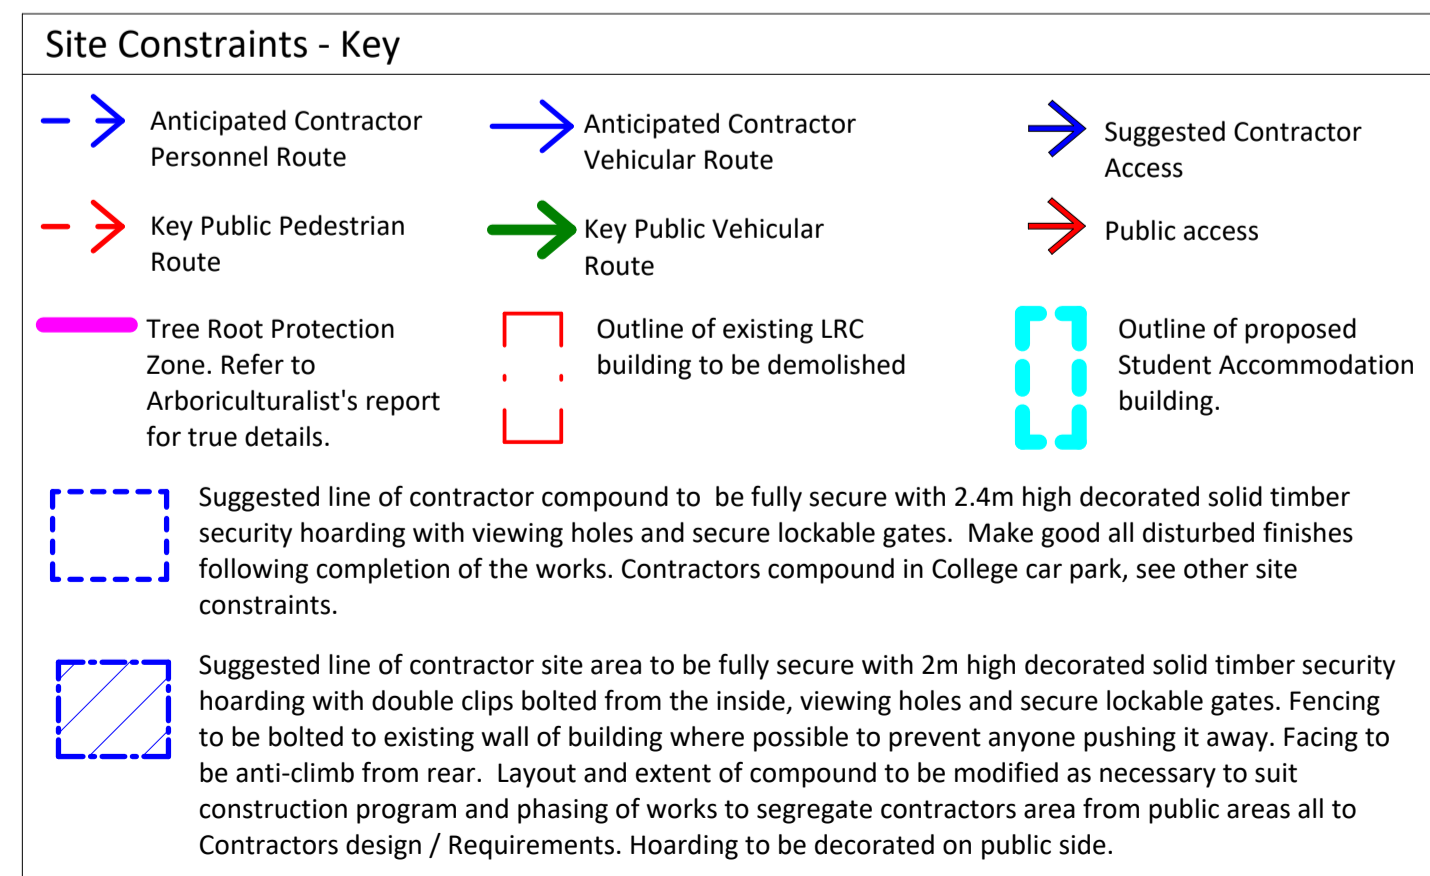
Site Constraints - Key

Anticipated Contractor Personnel Route

Anticipated Contractor Vehicular Route

Suggested Contractor Access

Key Public Pedestrian Route

Key Public Vehicular Route

Public access

Tree Root Protection Zone. Refer to Arboriculturalist's report for true details.

Outline of existing LRC building to be demolished

Outline of proposed Student Accommodation building.

Suggested line of contractor compound to  be fully secure with 2.4m high decorated solid timber security hoarding with viewing holes and secure lockable gates.  Make good all disturbed finishes following completion of the works. Contractors compound in College car park, see other site constraints.

Suggested line of contractor site area to be fully secure with 2m high decorated solid timber security hoarding with double clips bolted from the inside, viewing holes and secure lockable gates. Fencing to be bolted to existing wall of building where possible to prevent anyone pushing it away. Facing to be anti-climb from rear.  Layout and extent of compound to be modified as necessary to suit construction program and phasing of works to segregate contractors area from public areas all to Contractors design / Requirements. Hoarding to be decorated on public side.